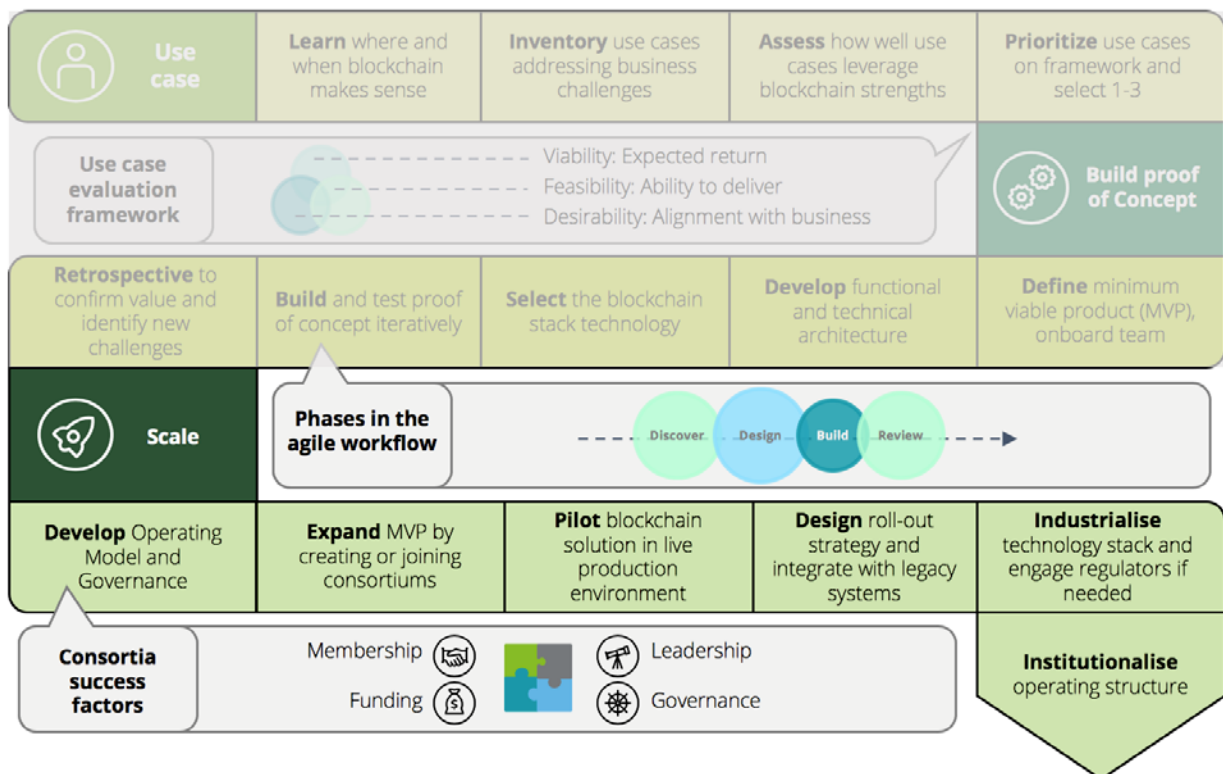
Use case

Learn where and when blockchain makes sense

Inventory use cases addressing business challenges

Assess how well use cases leverage blockchain strengths

Prioritize use cases on framework and select 1-3

Use case evaluation framework

Viability: Expected return

Feasibility: Ability to deliver

Desirability: Alignment with business

Build proof of Concept

Retrospective to confirm value and identify new challenges

Build and test proof of concept iteratively

Select the blockchain stack technology

Develop functional and technical architecture

Define minimum viable product (MVP), onboard team

Scale

Phases in the agile workflow

Discover

Design

Build

Review

Develop Operating Model and Governance

Expand MVP by creating or joining consortiums

Pilot blockchain solution in live production environment

Design roll-out strategy and integrate with legacy systems

Industrialise technology stack and engage regulators if needed

Consortia success factors

Membership

Funding

Leadership

Governance

Institutionalise operating structure